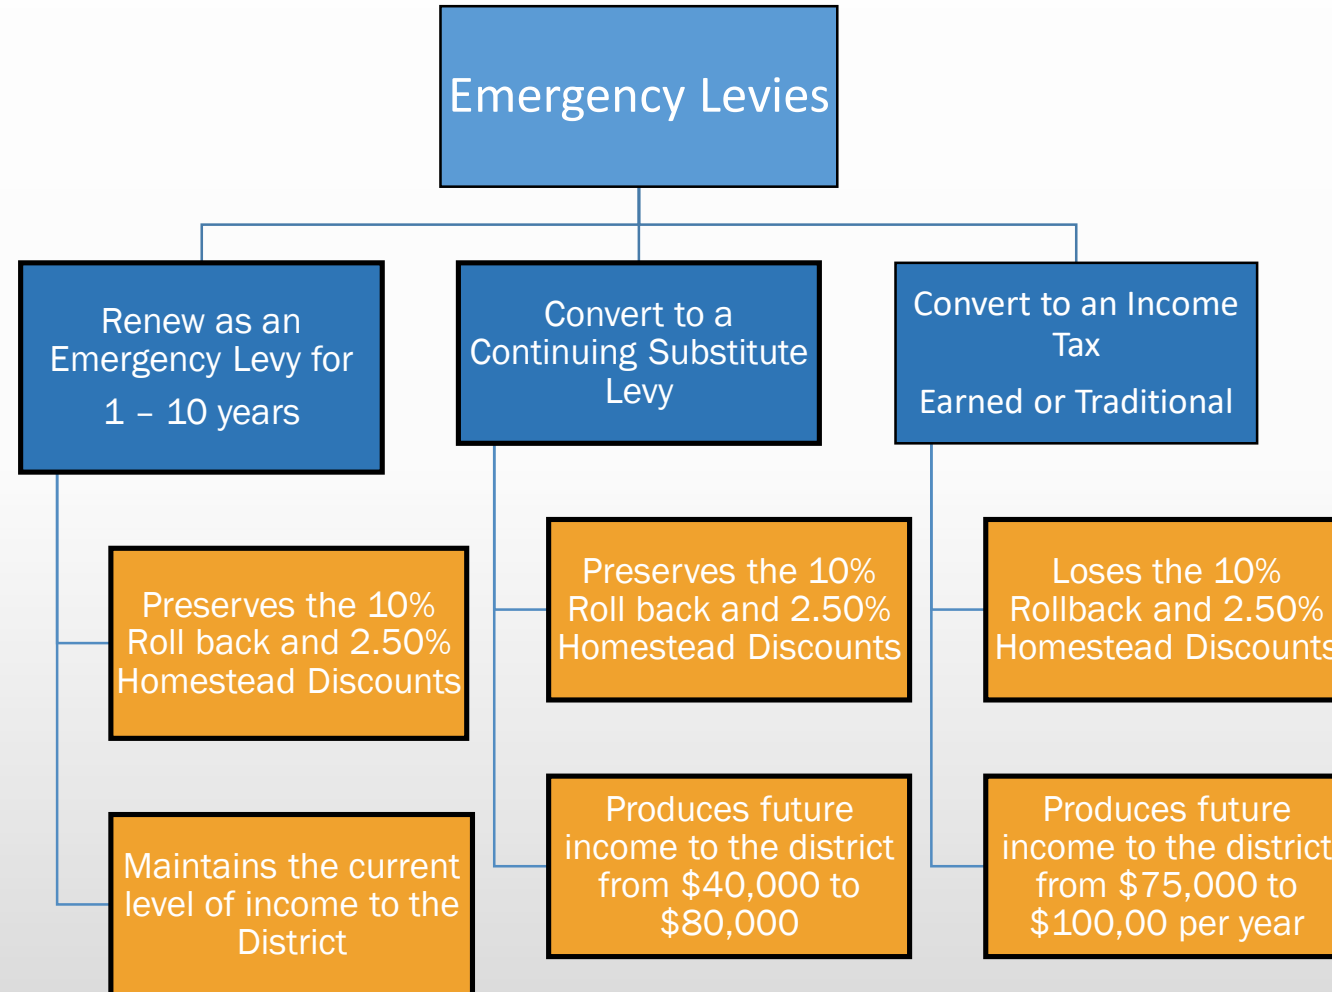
Emergency Levies

Renew as an Emergency Levy for
1 – 10 years

Convert to a Continuing Substitute Levy

Convert to an Income Tax
Earned or Traditional

Preserves the 10% Roll back and 2.50% Homestead Discounts

Maintains the current level of income to the District

Preserves the 10% Roll back and 2.50% Homestead Discounts

Produces future income to the district from $40,000 to $80,000

Loses the 10% Rollback and 2.50% Homestead Discounts

Produces future income to the district from $75,000 to $100,00 per year